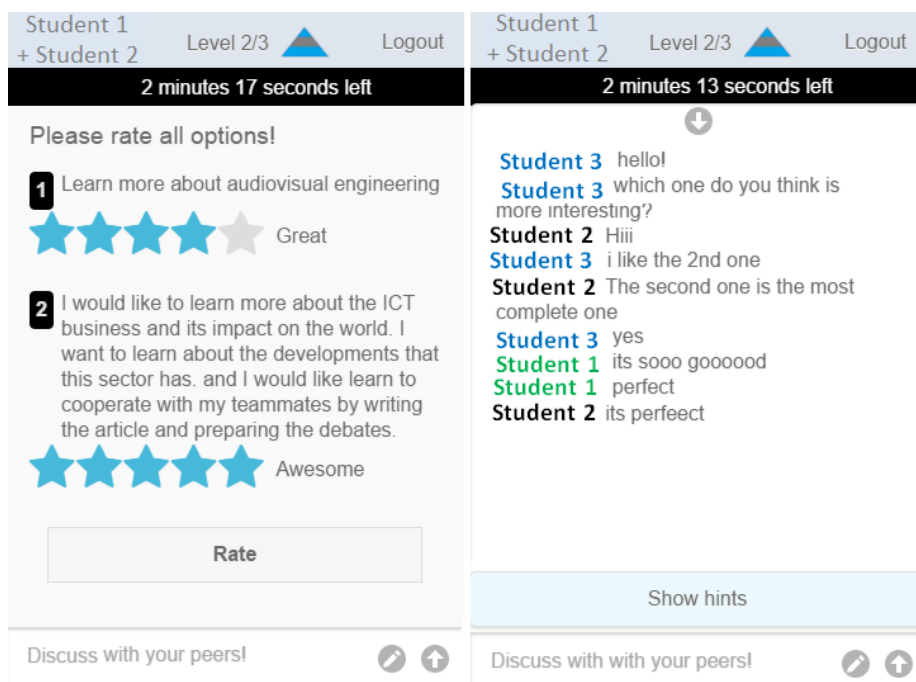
Student 1
+ Student 2
Level 2/3
Logout

2 minutes 17 seconds left

Please rate all options!

1 Learn more about audiovisual engineering

Great

2 I would like to learn more about the ICT business and its impact on the world. I want to learn about the developments that this sector has. and I would like learn to cooperate with my teammates by writing the article and preparing the debates.

Awesome

Rate

Discuss with your peers!

Student 1
+ Student 2
Level 2/3
Logout

2 minutes 13 seconds left

Student 3 hello!
Student 3 which one do you think is more interesting?
Student 2 Hiii
Student 3 i like the 2nd one
Student 2 The second one is the most complete one
Student 3 yes
Student 1 its sooo goooood
Student 1 perfect
Student 2 its perfeect

Show hints

Discuss with with your peers!